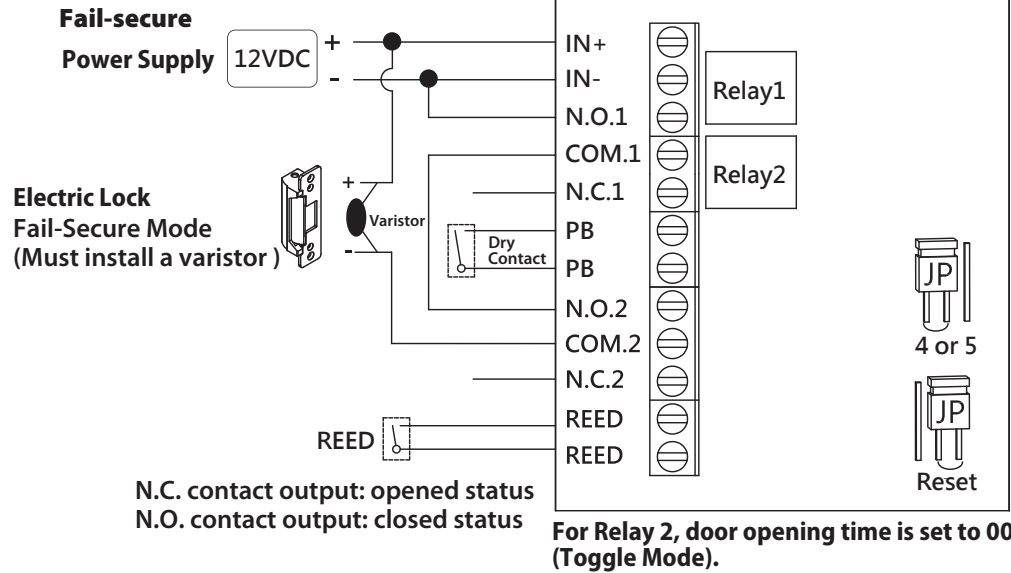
Fail-secure

Power Supply 12VDC + -

Electric Lock
Fail-Secure Mode
(Must install a varistor )

+ -
Varistor

Dry Contact

IN+
IN-
N.O.1
COM.1
N.C.1
PB
PB
N.O.2
COM.2
N.C.2
REED
REED

Relay1
Relay2

JP
4 or 5

JP
Reset

REED

N.C. contact output: opened status
N.O. contact output: closed status

For Relay 2, door opening time is set to 00 (Toggle Mode).